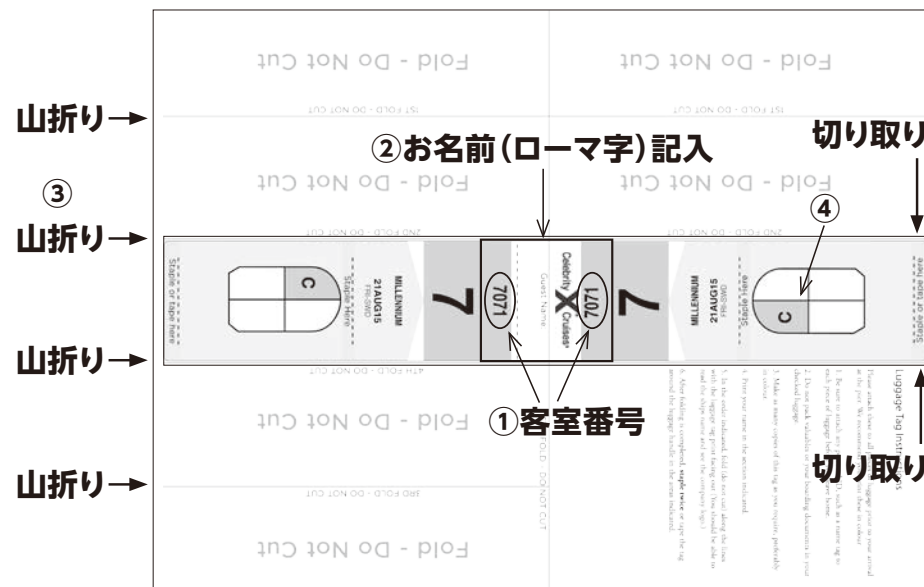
Fold - Do Not Cut
1ST FOLD - DO NOT CUT
Fold - Do Not Cut
1ST FOLD - DO NOT CUT

山折り→

②お名前(ローマ字)記入

切り取り

③
山折り→

Fold - Do Not Cut
Fold - Do Not Cut
2ND FOLD - DO NOT CUT
2ND FOLD - DO NOT CUT

④

Staple or tape here
Staple Here
C
MILLENNIUM
21AUG15
FR-SWO
7
7071
Celebrity X Cruises
Guest Name
7071
7
MILLENNIUM
21AUG15
FR-SWO
Staple Here
C
Staple or tape here

山折り→

4TH FOLD - DO NOT CUT

①客室番号

Fold - Do Not Cut
Fold - Do Not Cut

Luggage Tag Instr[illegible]

山折り→

3RD FOLD - DO NOT CUT
FOLD - DO NOT CUT

切り取り

Fold - Do Not Cut